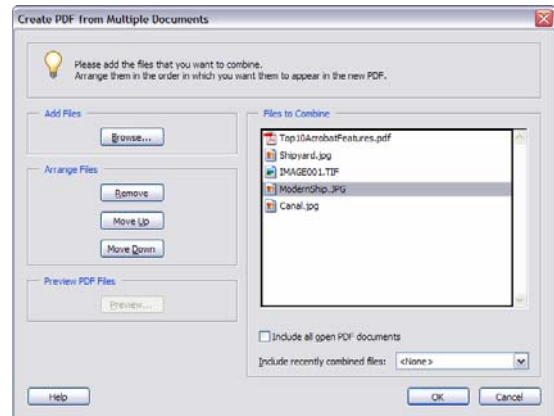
Create PDF from Multiple Documents

Please add the files that you want to combine.
Arrange them in the order in which you want them to appear in the new PDF.

Add Files

Browse...

Arrange Files

Remove

Move Up

Move Down

Preview PDF Files

Preview...

Files to Combine

Top10AcrobatFeatures.pdf
Shipyard.jpg
IMAGE001.TIF
ModernShip.JPG
Canal.jpg

Include all open PDF documents

Include recently combined files: <None>

Help

OK

Cancel